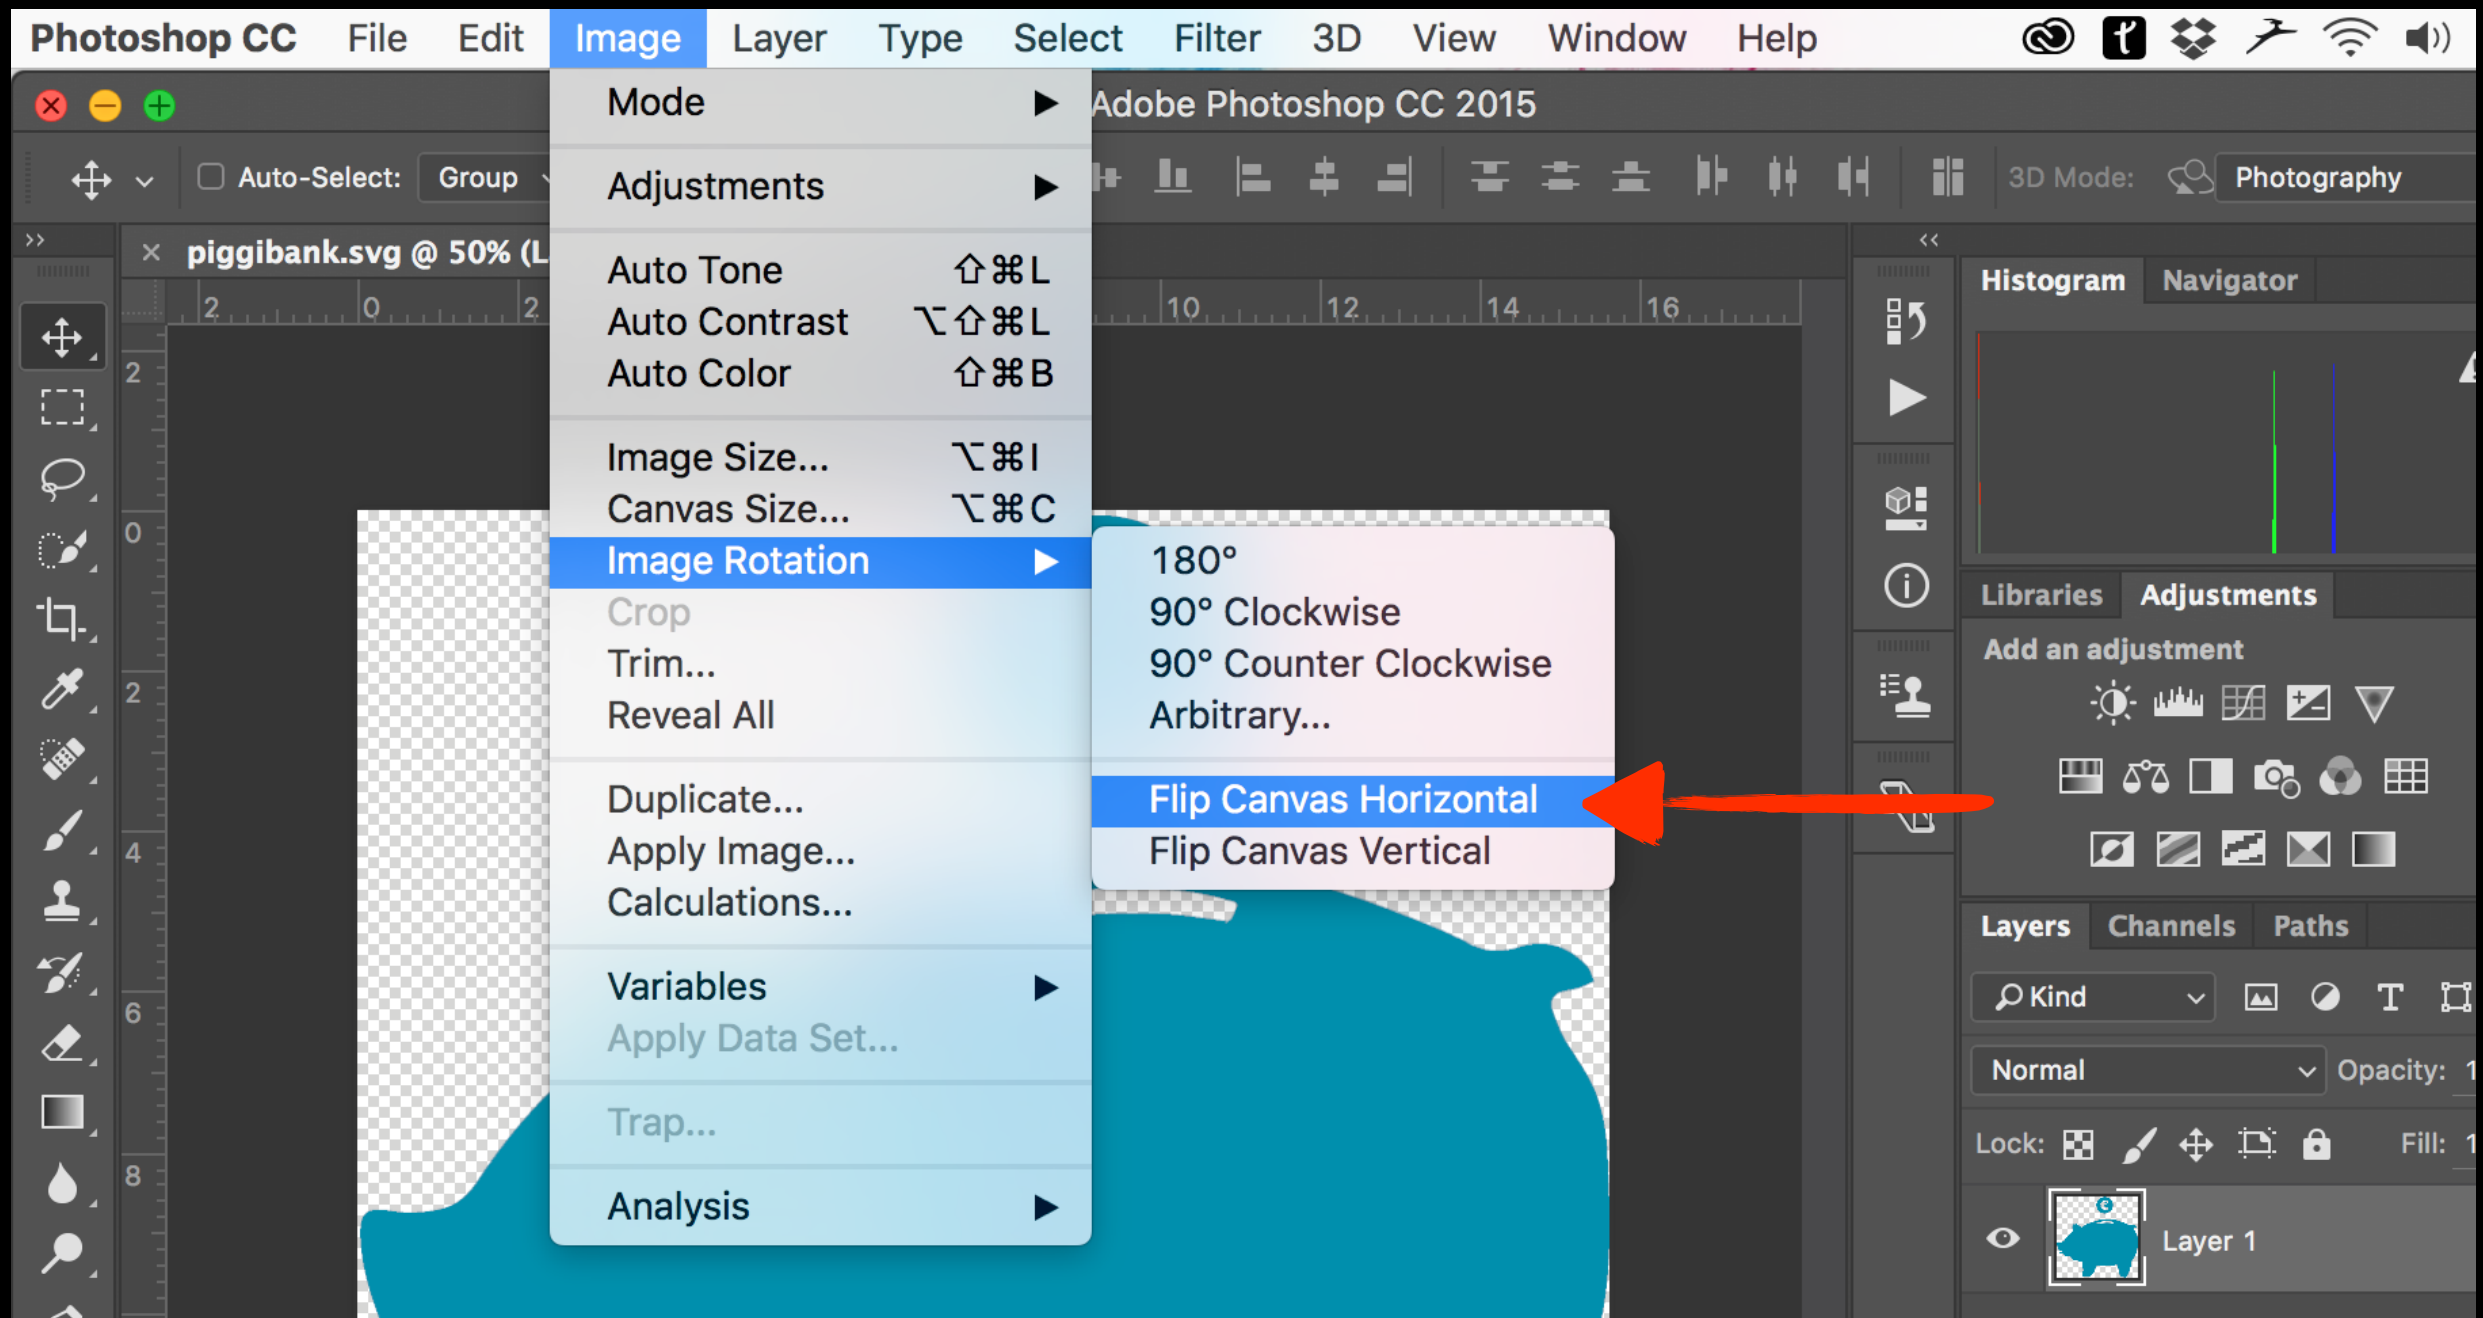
Photoshop CC File Edit Image Layer Type Select Filter 3D View Window Help

Adobe Photoshop CC 2015

Auto-Select: Group

3D Mode: Photography

piggibank.svg @ 50% (L

2 0 2 10 12 14 16

Mode ▶
Adjustments ▶
Auto Tone ⇧⌘L
Auto Contrast ⌥⇧⌘L
Auto Color ⇧⌘B
Image Size... ⌥⌘I
Canvas Size... ⌥⌘C
Image Rotation ▶
Crop
Trim...
Reveal All
Duplicate...
Apply Image...
Calculations...
Variables ▶
Apply Data Set...
Trap...
Analysis ▶

180°
90° Clockwise
90° Counter Clockwise
Arbitrary...
Flip Canvas Horizontal
Flip Canvas Vertical

Histogram Navigator

Libraries Adjustments
Add an adjustment

Layers Channels Paths
Kind
Normal Opacity: 1
Lock: Fill: 1
Layer 1

2 0 2 4 6 8